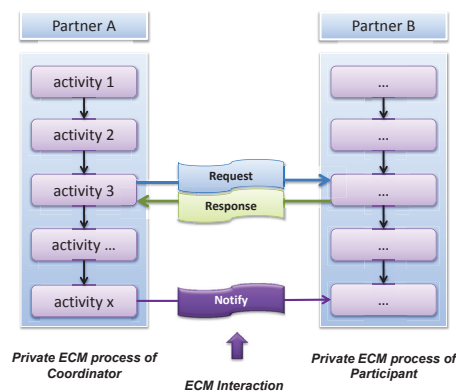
Partner A

Partner B

activity 1

activity 2

activity 3

activity ...

activity x

...

...

...

...

...

Request

Response

Notify

Private ECM process of Coordinator

ECM Interaction

Private ECM process of Participant